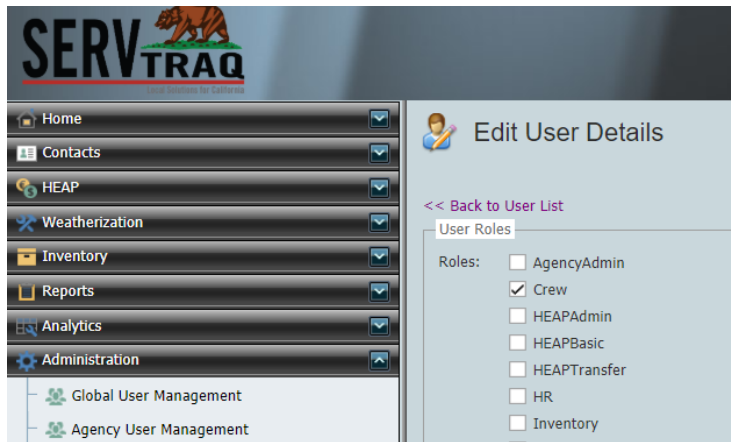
SERV TRAQ
Local Solutions for California

Home
Contacts
HEAP
Weatherization
Inventory
Reports
Analytics
Administration
Global User Management
Agency User Management

Edit User Details

<< Back to User List

User Roles

Roles:
AgencyAdmin
Crew
HEAPAdmin
HEAPBasic
HEAPTransfer
HR
Inventory